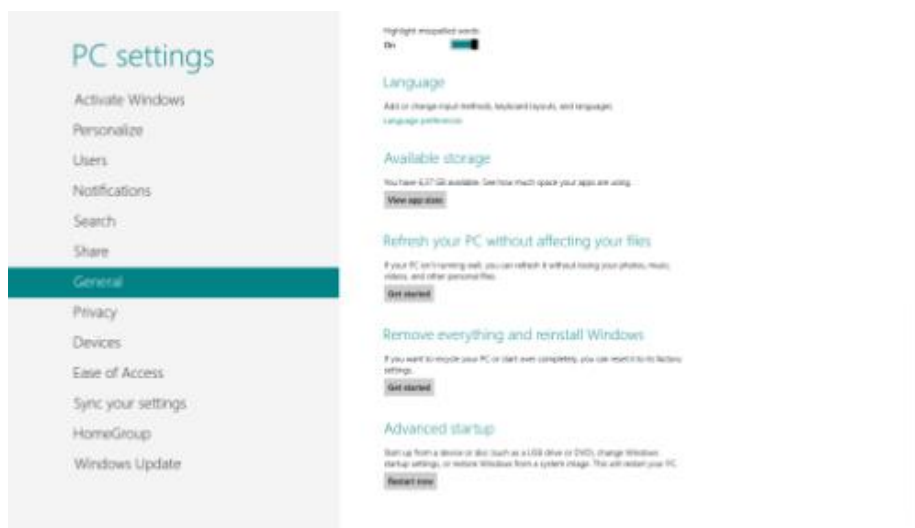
PC settings

Activate Windows

Personalize

Users

Notifications

Search

Share

General

Privacy

Devices

Ease of Access

Sync your settings

HomeGroup

Windows Update

Highlight misspelled words

On

Language

Add or change input methods, keyboard layouts, and languages.

Language preferences

Available storage

You have 6.37 GB available. See how much space your apps are using.

View app sizes

Refresh your PC without affecting your files

If your PC isn't running well, you can refresh it without losing your photos, music, videos, and other personal files.

Get started

Remove everything and reinstall Windows

If you want to recycle your PC or start over completely, you can reset it to its factory settings.

Get started

Advanced startup

Start up from a device or disc (such as a USB drive or DVD), change Windows startup settings, or restore Windows from a system image. This will restart your PC.

Restart now